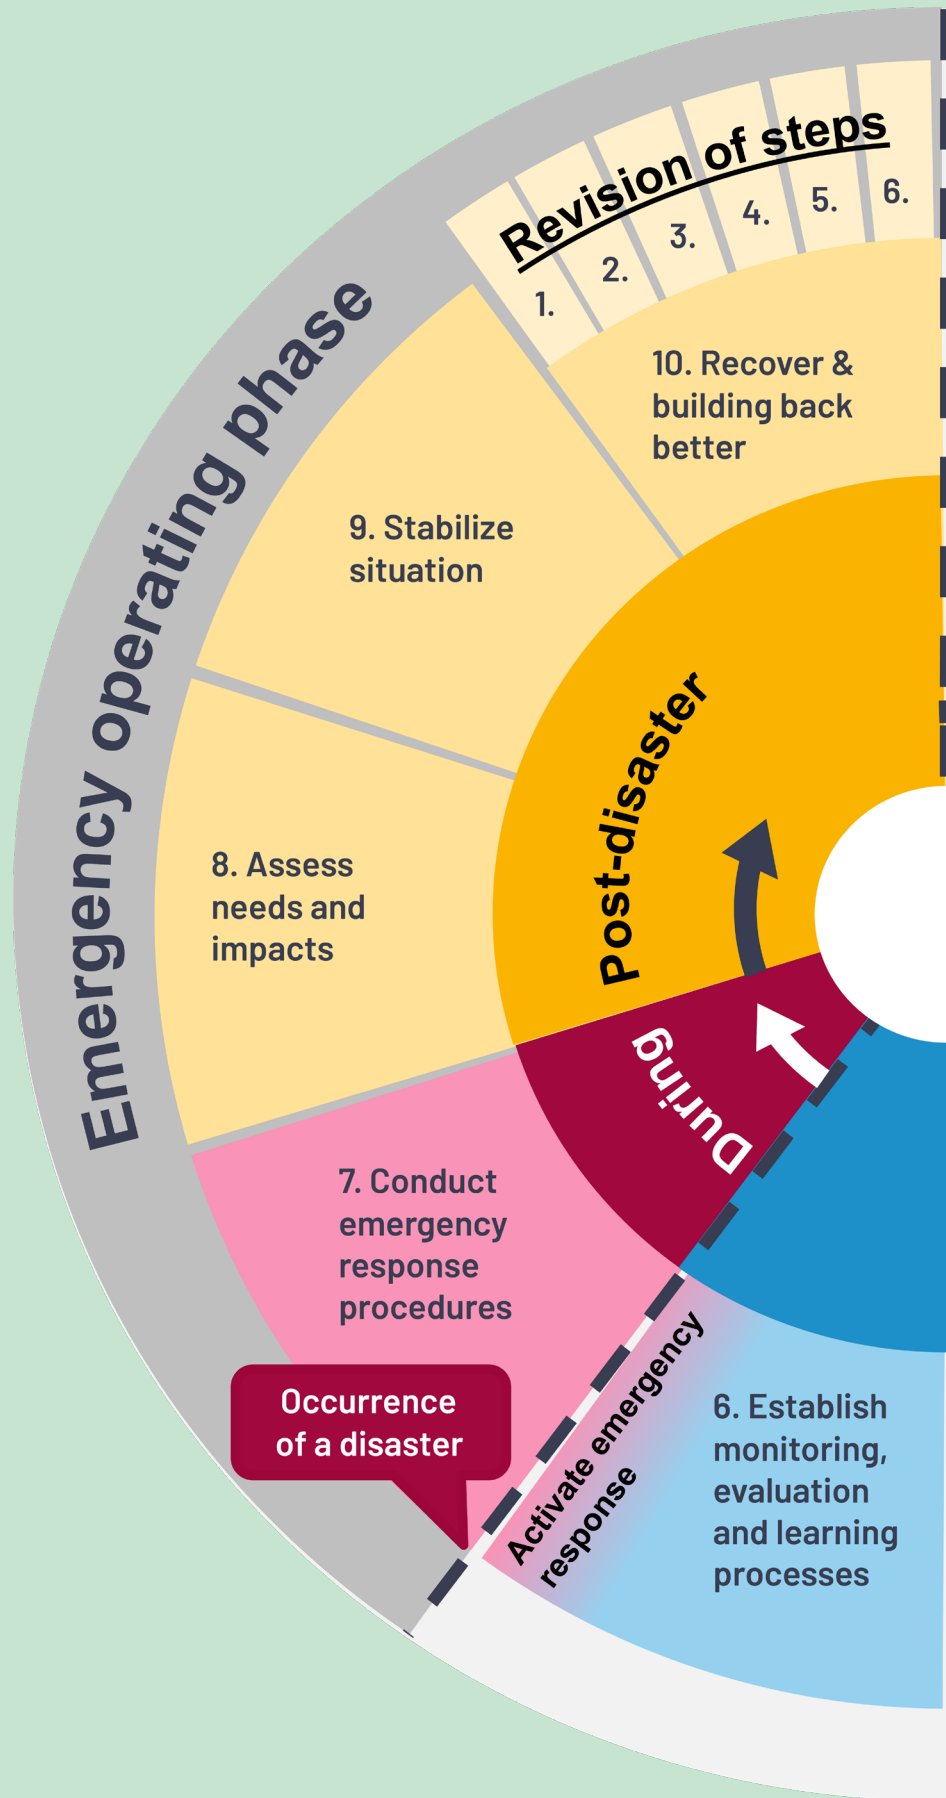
Emergency operating phase

Revision of steps

1.
2.
3.
4.
5.
6.

10. Recover & building back better

9. Stabilize situation

8. Assess needs and impacts

Post-disaster

During

7. Conduct emergency response procedures

Occurrence of a disaster

Activate emergency response

6. Establish monitoring, evaluation and learning processes